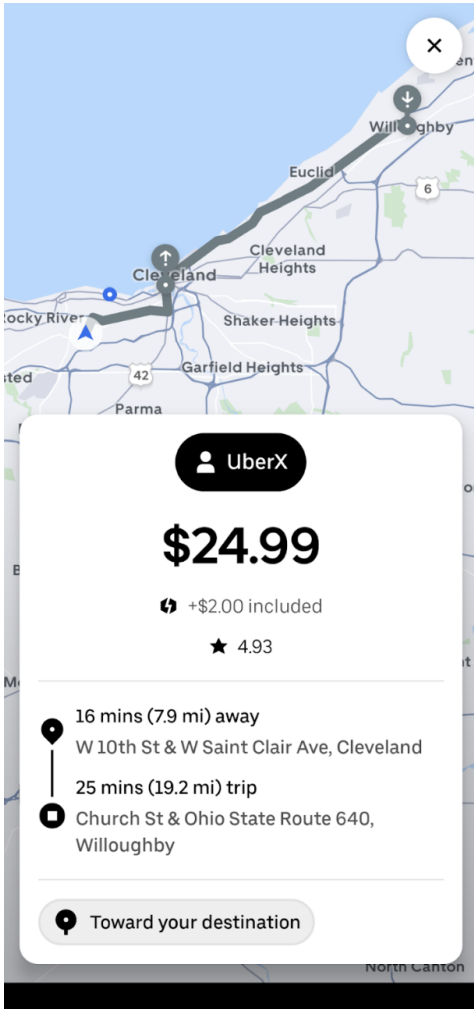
×

Willoughby

Euclid

6

Cleveland

Cleveland Heights

Rocky River

Shaker Heights

sted

42

Garfield Heights

Parma

UberX

$24.99

+$2.00 included

4.93

16 mins (7.9 mi) away

W 10th St & W Saint Clair Ave, Cleveland

25 mins (19.2 mi) trip

Church St & Ohio State Route 640, Willoughby

Toward your destination

North Canton